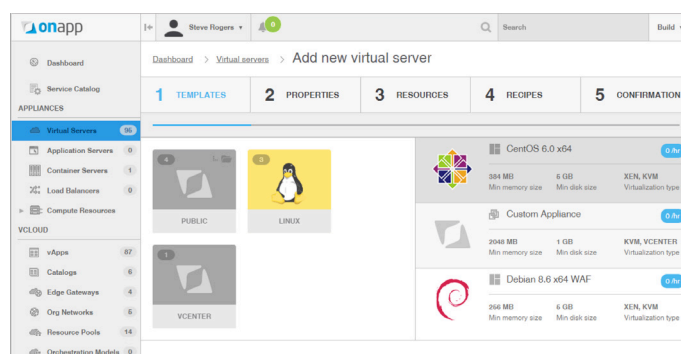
onapp

Steve Rogers ▾

0

Search

Build

Dashboard

Service Catalog

APPLIANCES

Virtual Servers 96

Application Servers 0

Container Servers 1

Load Balancers 0

Compute Resources

VCLOUD

vApps 87

Catalogs 6

Edge Gateways 4

Org Networks 5

Resource Pools 14

Orchestration Models 0

Dashboard > Virtual servers > Add new virtual server

1 TEMPLATES 2 PROPERTIES 3 RESOURCES 4 RECIPES 5 CONFIRMATION

4
PUBLIC

3
LINUX

1
VCENTER

CentOS 6.0 x64
384 MB Min memory size
6 GB Min disk size
XEN, KVM Virtualization type
0 /hr

Custom Appliance
2048 MB Min memory size
1 GB Min disk size
KVM, VCENTER Virtualization type
0 /hr

Debian 8.6 x64 WAF
256 MB Min memory size
6 GB Min disk size
XEN, KVM Virtualization type
0 /hr